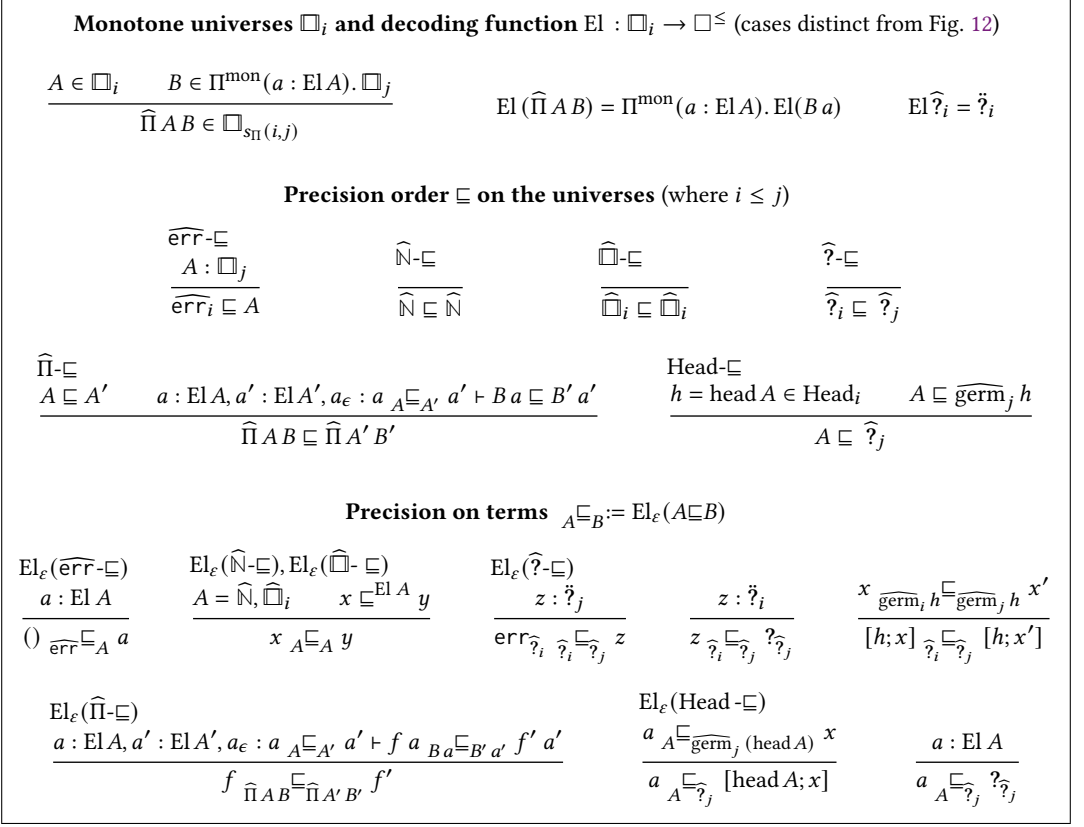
**Monotone universes $\square_i$ and decoding function** El : $\square_i \to \square^{\leq}$ (cases distinct from Fig. 12)

$\frac{A \in \square_i \qquad B \in \Pi^{\text{mon}}(a : \text{El}\, A).\, \square_j}{\widehat{\Pi}\, A\, B \in \square_{s_\Pi(i,j)}}$ $\qquad \text{El}\,(\widehat{\Pi}\, A\, B) = \Pi^{\text{mon}}(a : \text{El}\, A).\, \text{El}(B\, a) \qquad \text{El}\, \widehat{?}_i = \ddot{?}_i$

**Precision order $\sqsubseteq$ on the universes** (where $i \leq j$)

$\widehat{\text{err}}$-$\sqsubseteq$ $\frac{A : \square_j}{\widehat{\text{err}}_i \sqsubseteq A}$ $\qquad$ $\widehat{\mathbb{N}}$-$\sqsubseteq$ $\frac{}{\widehat{\mathbb{N}} \sqsubseteq \widehat{\mathbb{N}}}$ $\qquad$ $\widehat{\square}$-$\sqsubseteq$ $\frac{}{\widehat{\square}_i \sqsubseteq \widehat{\square}_i}$ $\qquad$ $\widehat{?}$-$\sqsubseteq$ $\frac{}{\widehat{?}_i \sqsubseteq \widehat{?}_j}$

$\widehat{\Pi}$-$\sqsubseteq$ $\frac{A \sqsubseteq A' \qquad a : \text{El}\, A, a' : \text{El}\, A', a_\epsilon : a \;{}_A{\sqsubseteq}_{A'}\; a' \vdash B\, a \sqsubseteq B'\, a'}{\widehat{\Pi}\, A\, B \sqsubseteq \widehat{\Pi}\, A'\, B'}$ $\qquad$ Head-$\sqsubseteq$ $\frac{h = \text{head}\, A \in \text{Head}_i \qquad A \sqsubseteq \widehat{\text{germ}}_j\, h}{A \sqsubseteq \widehat{?}_j}$

**Precision on terms** ${}_A{\sqsubseteq}_B := \text{El}_\varepsilon(A \sqsubseteq B)$

$\text{El}_\varepsilon(\widehat{\text{err}}\text{-}\sqsubseteq)$ $\frac{a : \text{El}\, A}{()\; {}_{\widehat{\text{err}}}{\sqsubseteq}_A\; a}$ $\qquad$ $\text{El}_\varepsilon(\widehat{\mathbb{N}}\text{-}\sqsubseteq), \text{El}_\varepsilon(\widehat{\square}\text{-}\sqsubseteq)$ $\frac{A = \widehat{\mathbb{N}}, \widehat{\square}_i \qquad x \sqsubseteq^{\text{El}\, A} y}{x \;{}_A{\sqsubseteq}_A\; y}$ $\qquad$ $\text{El}_\varepsilon(\widehat{?}\text{-}\sqsubseteq)$ $\frac{z : \ddot{?}_j}{\text{err}_{\widehat{?}_i} \;{}_{\widehat{?}_i}{\sqsubseteq}_{\widehat{?}_j}\; z}$ $\qquad$ $\frac{z : \ddot{?}_i}{z \;{}_{\widehat{?}_i}{\sqsubseteq}_{\widehat{?}_j}\; ?_{\widehat{?}_j}}$ $\qquad$ $\frac{x \;{}_{\widehat{\text{germ}}_i\, h}{\sqsubseteq}_{\widehat{\text{germ}}_j\, h}\; x'}{[h; x] \;{}_{\widehat{?}_i}{\sqsubseteq}_{\widehat{?}_j}\; [h; x']}$

$\text{El}_\varepsilon(\widehat{\Pi}\text{-}\sqsubseteq)$ $\frac{a : \text{El}\, A, a' : \text{El}\, A', a_\epsilon : a \;{}_A{\sqsubseteq}_{A'}\; a' \vdash f\, a \;{}_{B\, a}{\sqsubseteq}_{B'\, a'}\; f'\, a'}{f \;{}_{\widehat{\Pi}\, A\, B}{\sqsubseteq}_{\widehat{\Pi}\, A'\, B'}\; f'}$ $\qquad$ $\text{El}_\varepsilon(\text{Head -}\sqsubseteq)$ $\frac{a \;{}_A{\sqsubseteq}_{\widehat{\text{germ}}_j\, (\text{head}\, A)}\; x}{a \;{}_A{\sqsubseteq}_{\widehat{?}_j}\; [\text{head}\, A; x]}$ $\qquad$ $\frac{a : \text{El}\, A}{a \;{}_A{\sqsubseteq}_{\widehat{?}_j}\; ?_{\widehat{?}_j}}$